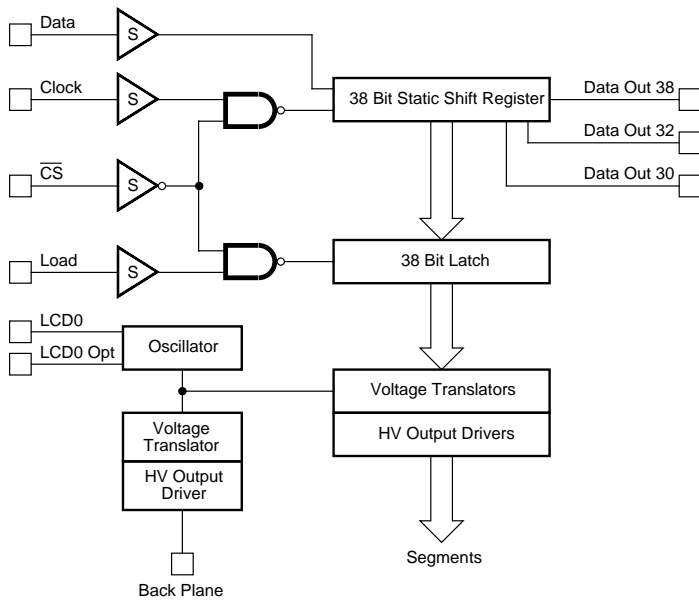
Data
S
Clock
S
38 Bit Static Shift Register
Data Out 38
Data Out 32
Data Out 30
$\overline{CS}$
S
Load
S
38 Bit Latch
LCD0
LCD0 Opt
Oscillator
Voltage Translators
HV Output Drivers
Voltage Translator
HV Output Driver
Segments
Back Plane